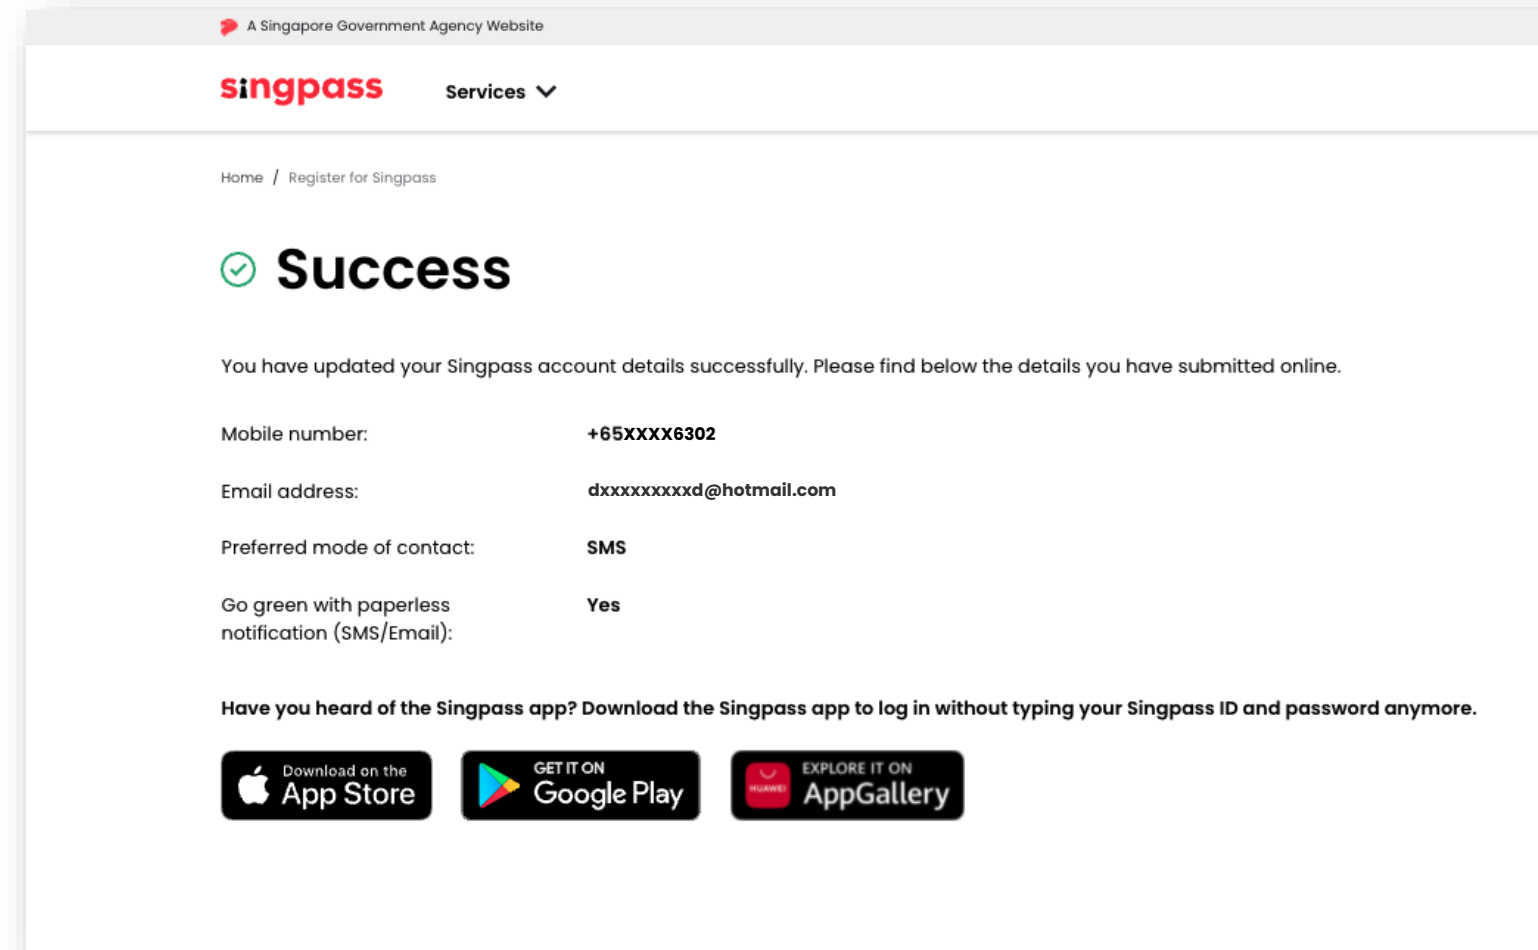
A Singapore Government Agency Website

singpass

Services

Home / Register for Singpass

Success

You have updated your Singpass account details successfully. Please find below the details you have submitted online.

| | |
|---|---|
| Mobile number: | +65XXXX6302 |
| Email address: | dxxxxxxxxxd@hotmail.com |
| Preferred mode of contact: | SMS |
| Go green with paperless notification (SMS/Email): | Yes |

Have you heard of the Singpass app? Download the Singpass app to log in without typing your Singpass ID and password anymore.

Download on the App Store

GET IT ON Google Play

HUAWEI EXPLORE IT ON AppGallery